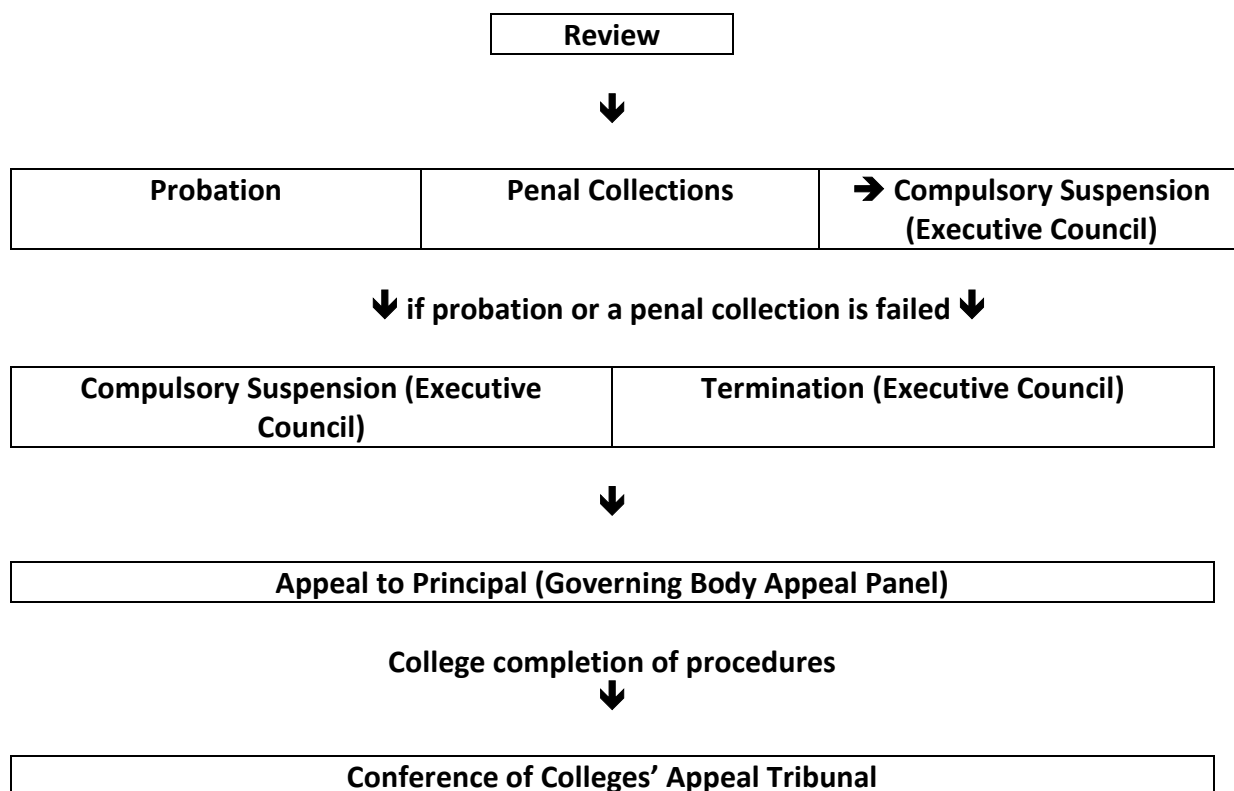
Review

| Probation | Penal Collections | Compulsory Suspension (Executive Council) |
|---|---|---|

if probation or a penal collection is failed

| Compulsory Suspension (Executive Council) | Termination (Executive Council) |
|---|---|

Appeal to Principal (Governing Body Appeal Panel)

College completion of procedures

Conference of Colleges' Appeal Tribunal